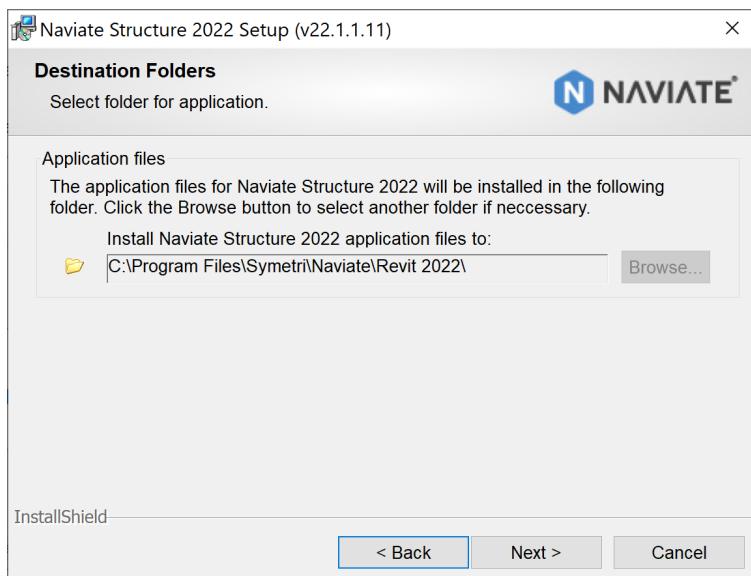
Naviate Structure 2022 Setup (v22.1.1.11)

Destination Folders

Select folder for application.

N NAVIATE

Application files

The application files for Naviate Structure 2022 will be installed in the following folder. Click the Browse button to select another folder if neccessary.

Install Naviate Structure 2022 application files to:

C:\Program Files\Symetri\Naviate\Revit 2022\

Browse...

InstallShield

< Back

Next >

Cancel